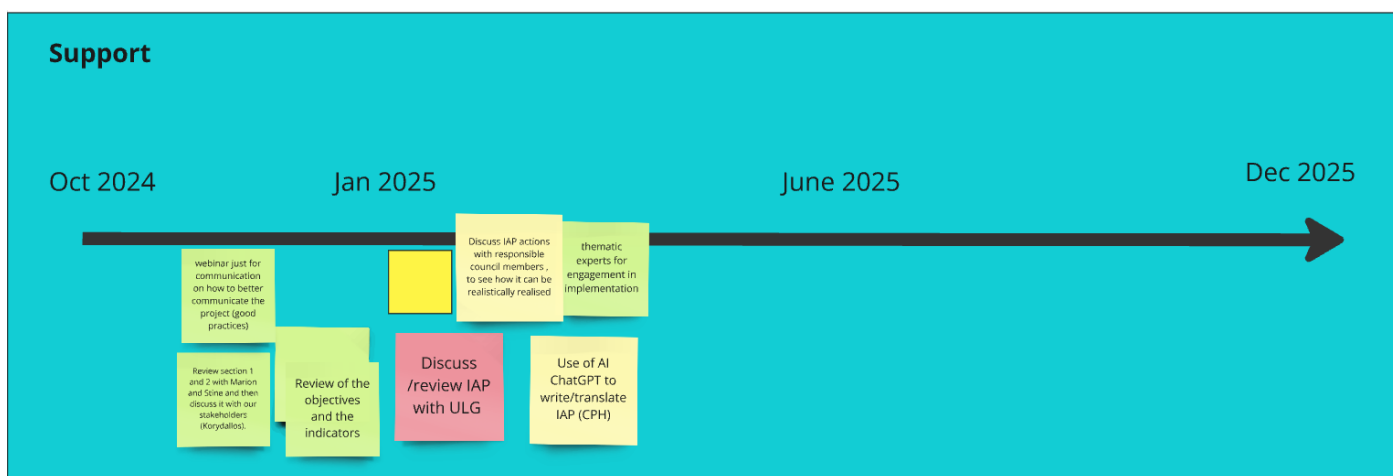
Support

Oct 2024

Jan 2025

June 2025

Dec 2025

webinar just for communication on how to better communicate the project (good practices)

Review section 1 and 2 with Marion and Scine and then discuss it with our stakeholders (Korydallos).

Review of the objectives and the indicators

Discuss /review IAP with ULG

Discuss IAP actions with responsible council members , to see how it can be realistically realised

thematic experts for engagement in implementation

Use of AI ChatGPT to write/translate IAP (CPH)